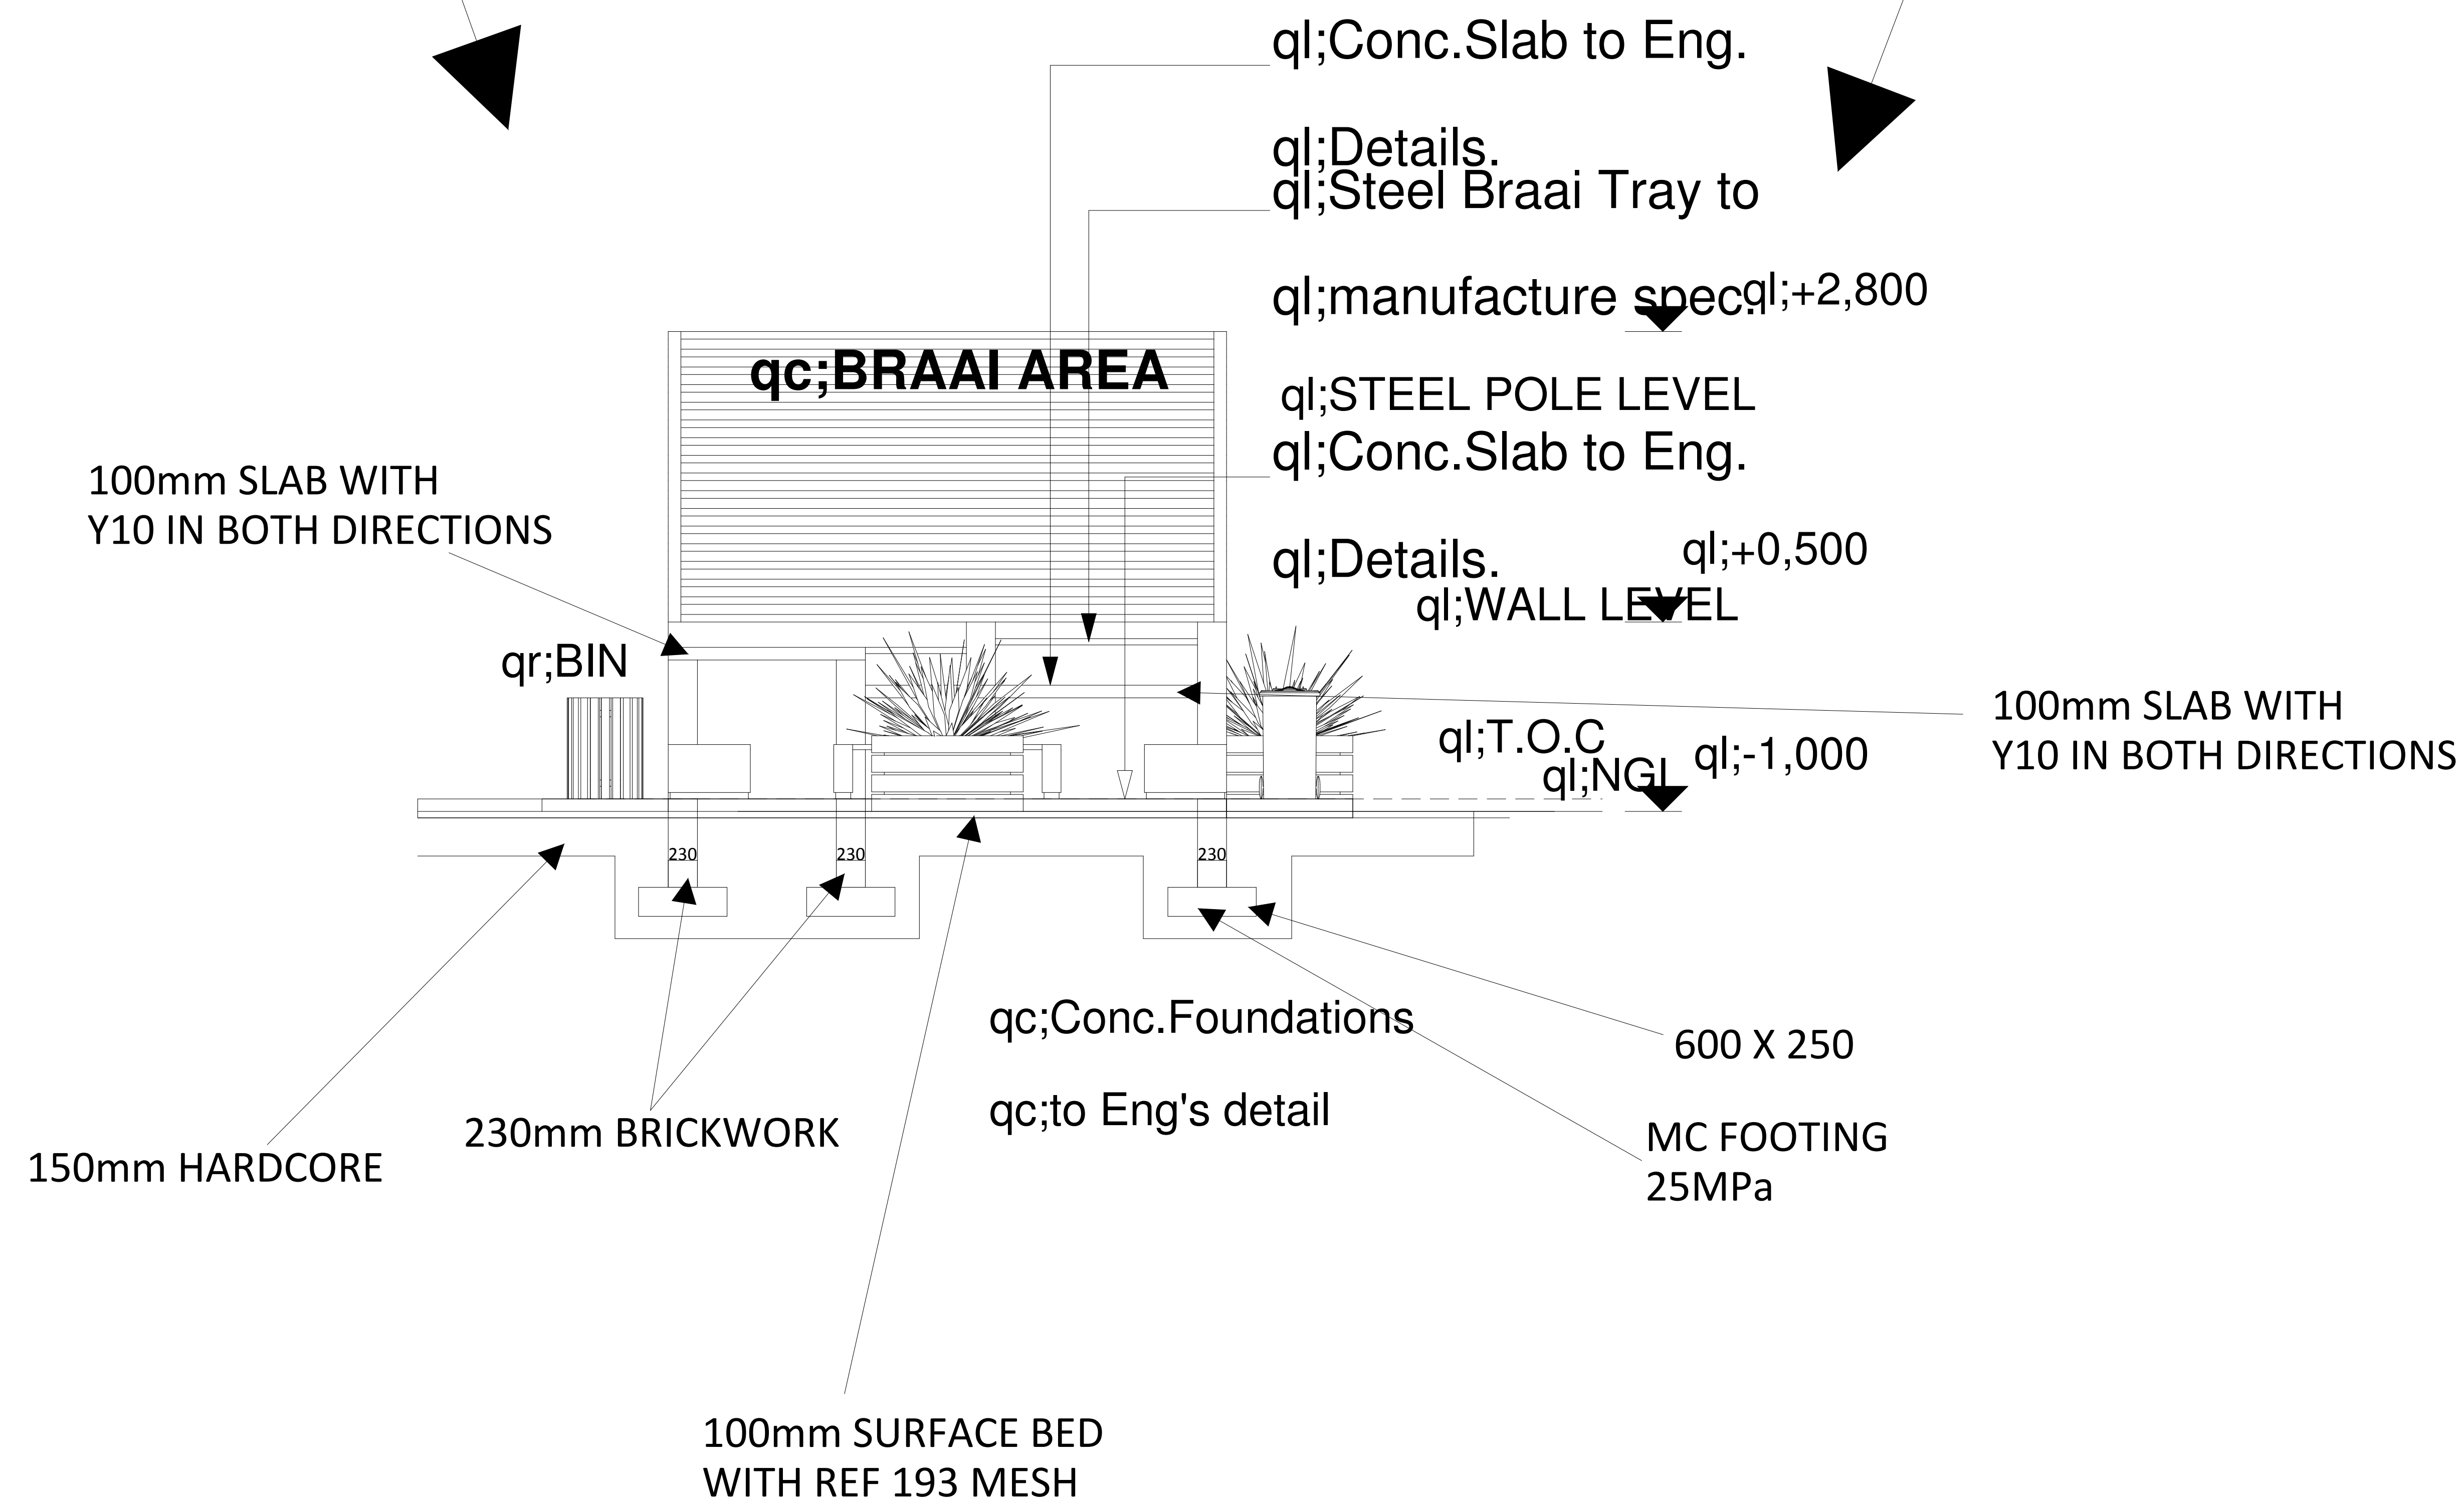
ql;Conc.Slab to Eng.

ql;Details.

ql;Steel Braai Tray to

ql;manufacture spec.

ql;+2,800

qc;BRAAI AREA

ql;STEEL POLE LEVEL

ql;Conc.Slab to Eng.

ql;Details.

ql;+0,500

ql;WALL LEVEL

100mm SLAB WITH
Y10 IN BOTH DIRECTIONS

qr;BIN

100mm SLAB WITH
Y10 IN BOTH DIRECTIONS

ql;T.O.C

ql;-1,000

ql;NGL

230

230

230

qc;Conc.Foundations

qc;to Eng's detail

600 X 250

MC FOOTING
25MPa

230mm BRICKWORK

150mm HARDCORE

100mm SURFACE BED
WITH REF 193 MESH